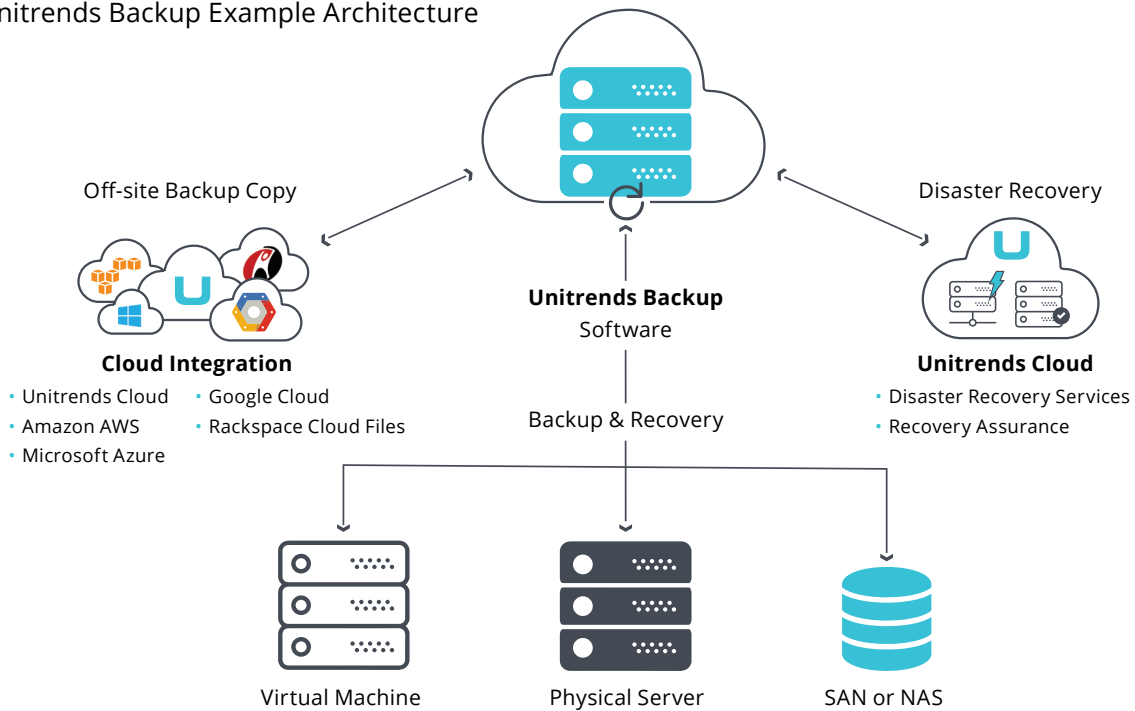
nitrends Backup Example Architecture

Off-site Backup Copy

Cloud Integration

• Unitrends Cloud
• Amazon AWS
• Microsoft Azure

• Google Cloud
• Rackspace Cloud Files

Unitrends Backup
Software

Backup & Recovery

Disaster Recovery

Unitrends Cloud

• Disaster Recovery Services
• Recovery Assurance

Virtual Machine

Physical Server

SAN or NAS